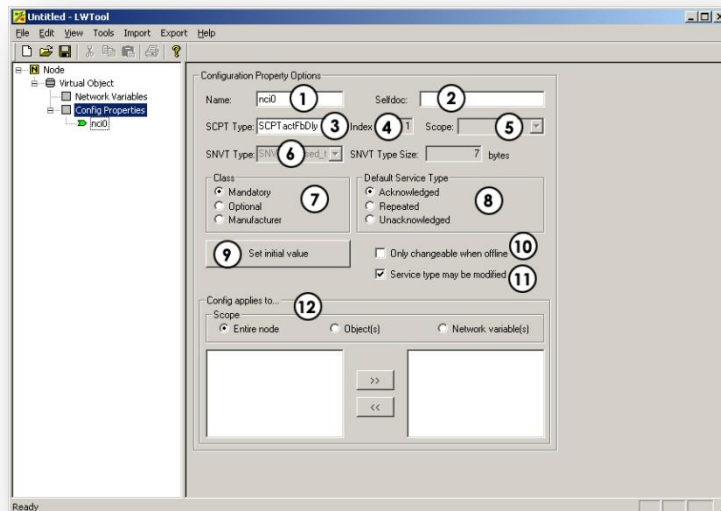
Untitled - LWTool

File Edit View Tools Import Export Help

Node
Virtual Object
Network Variables
Config Properties
nci0

Configuration Property Options

Name: nci0 (1)
Selfdoc: (2)

SCPT Type: SCPTactFbDly (3) Index (4) 1
Scope: (5)

SNVT Type: SNV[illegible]sed_t (6)
SNVT Type Size: 7 bytes

Class
Mandatory
Optional
Manufacturer
(7)

Default Service Type
Acknowledged
Repeated
Unacknowledged
(8)

(9) Set initial value

Only changeable when offline (10)

Service type may be modified (11)

Config applies to... (12)

Scope
Entire node
Object(s)
Network variable(s)

>>

<<

Ready